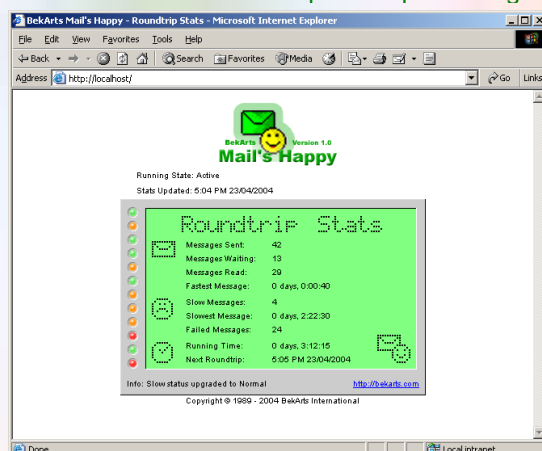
BekArts Mail's Happy - Roundtrip Stats - Microsoft Internet Explorer

File Edit View Favorites Tools Help

Back Search Favorites Media

Address http://localhost/ Go Links

BekArts Version 1.0
Mail's Happy

Running State: Active

Stats Updated: 5:04 PM 23/04/2004

Roundtrip Stats

| | |
|---|---|
| Messages Sent: | 42 |
| Messages Waiting: | 13 |
| Messages Read: | 29 |
| Fastest Message: | 0 days, 0:00:40 |
| Slow Messages: | 4 |
| Slowest Message: | 0 days, 2:22:30 |
| Failed Messages: | 24 |
| Running Time: | 0 days, 3:12:15 |
| Next Roundtrip: | 5:05 PM 23/04/2004 |

Info: Slow status upgraded to Normal http://bekarts.com

Copyright © 1989 - 2004 BekArts International

Done Local intranet